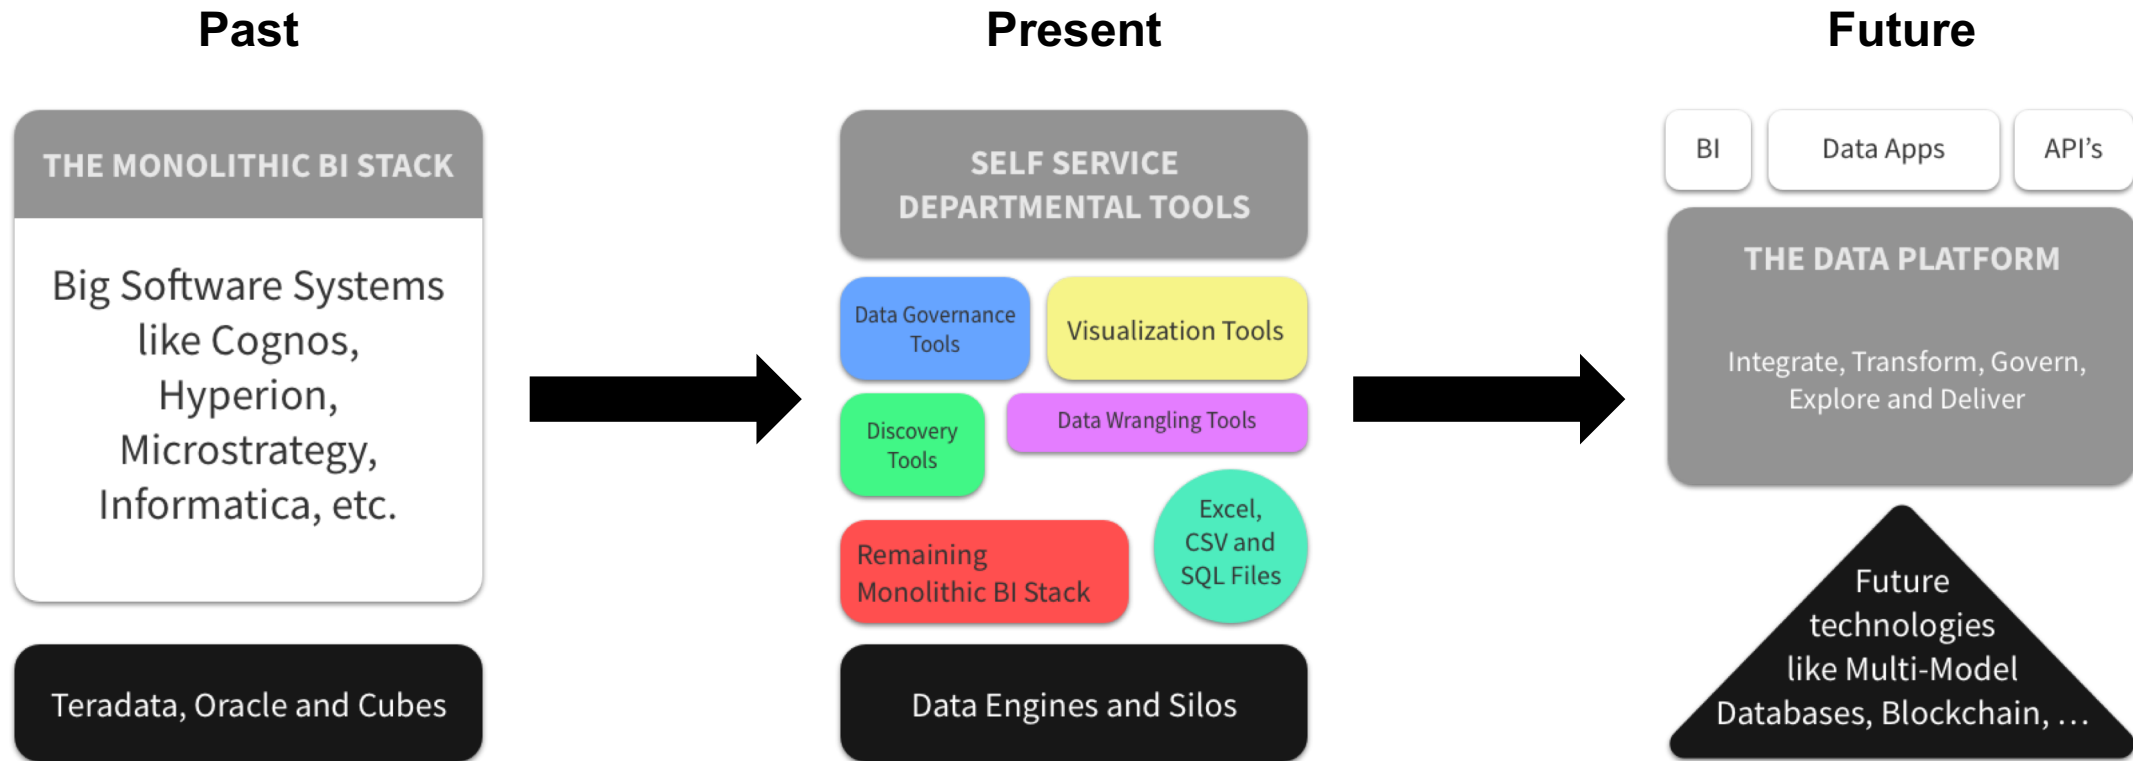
Past

THE MONOLITHIC BI STACK

Big Software Systems like Cognos, Hyperion, Microstrategy, Informatica, etc.

Teradata, Oracle and Cubes

Present

SELF SERVICE DEPARTMENTAL TOOLS

Data Governance Tools

Visualization Tools

Discovery Tools

Data Wrangling Tools

Remaining Monolithic BI Stack

Excel, CSV and SQL Files

Data Engines and Silos

Future

BI

Data Apps

API's

THE DATA PLATFORM

Integrate, Transform, Govern, Explore and Deliver

Future technologies like Multi-Model Databases, Blockchain, ...